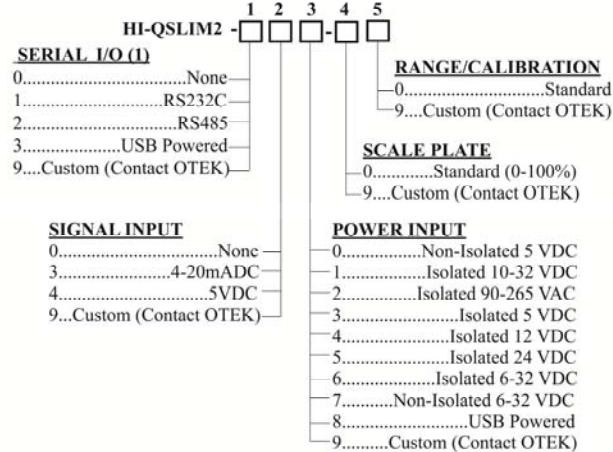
1 2 3 4 5

HI-QSLIM2 -□□□-□□

SERIAL I/O (1)
0........................................None
1........................................RS232C
2........................................RS485
3.......................USB Powered
9....Custom (Contact OTEK)

RANGE/CALIBRATION
0...............................Standard
9....Custom (Contact OTEK)

SCALE PLATE
0............Standard (0-100%)
9....Custom (Contact OTEK)

SIGNAL INPUT
0........................................Nonc
3.........................4-20mADC
4........................................5VDC
9...Custom (Contact OTEK)

POWER INPUT
0................Non-Isolated 5 VDC
1..................Isolated 10-32 VDC
2...............Isolated 90-265 VAC
3.........................Isolated 5 VDC
4.......................Isolated 12 VDC
5.......................Isolated 24 VDC
6....................Isolated 6-32 VDC
7...........Non-Isolated 6-32 VDC
8.............................USB Powered
9.........Custom (Contact OTEK)